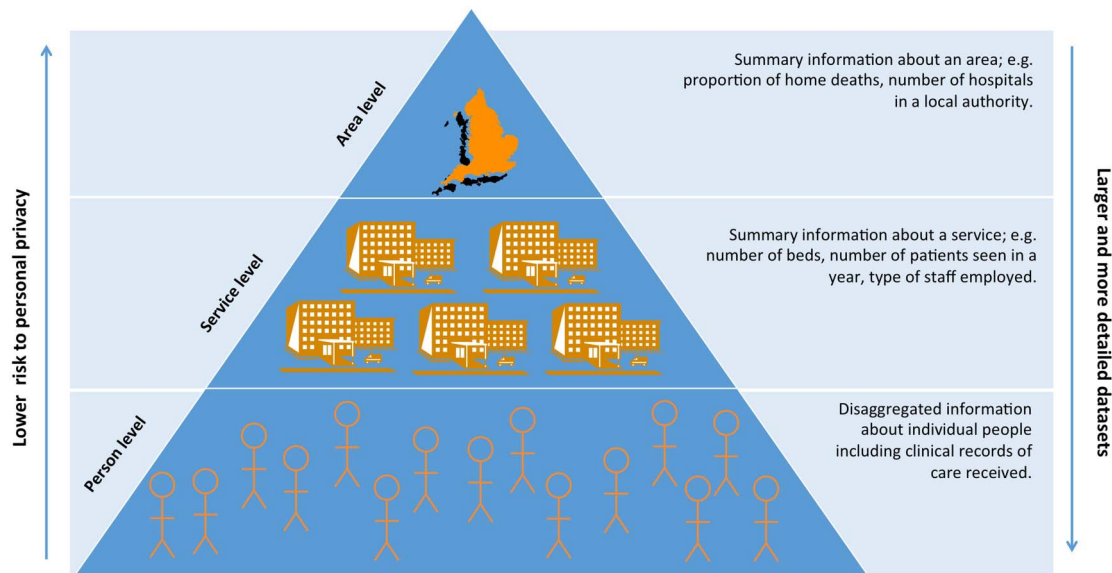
Lower risk to personal privacy

Area level

Summary information about an area; e.g. proportion of home deaths, number of hospitals in a local authority.

Service level

Summary information about a service; e.g. number of beds, number of patients seen in a year, type of staff employed.

Person level

Disaggregated information about individual people including clinical records of care received.

Larger and more detailed datasets